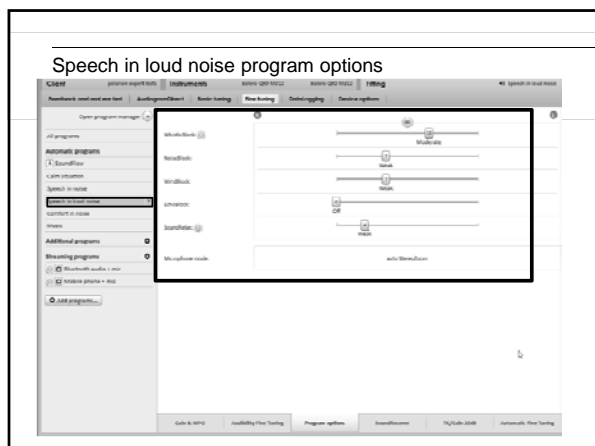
Speech in loud noise program options

Client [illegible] Instruments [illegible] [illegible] Fitting Speech in loud noise

Feedback and real ear test AudiogramDirect Basic tuning Fine tuning Datalogging Device options

Open program manager

All programs

Automatic programs

SoundFlow

Calm situation

Speech in noise

Speech in loud noise

Comfort in noise

Music

Additional programs

Streaming programs

Bluetooth audio + mic

Mobile phone + mic

Add program...

WhistleBlock

Moderate

NoiseBlock

Weak

WindBlock

Weak

EchoBlock

Off

SoundRelax

Weak

Microphone mode

auto ZoomControl

Gain & MPO AudibilityPlus Tuning Program options SoundRecover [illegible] Automatic Fine Tuning